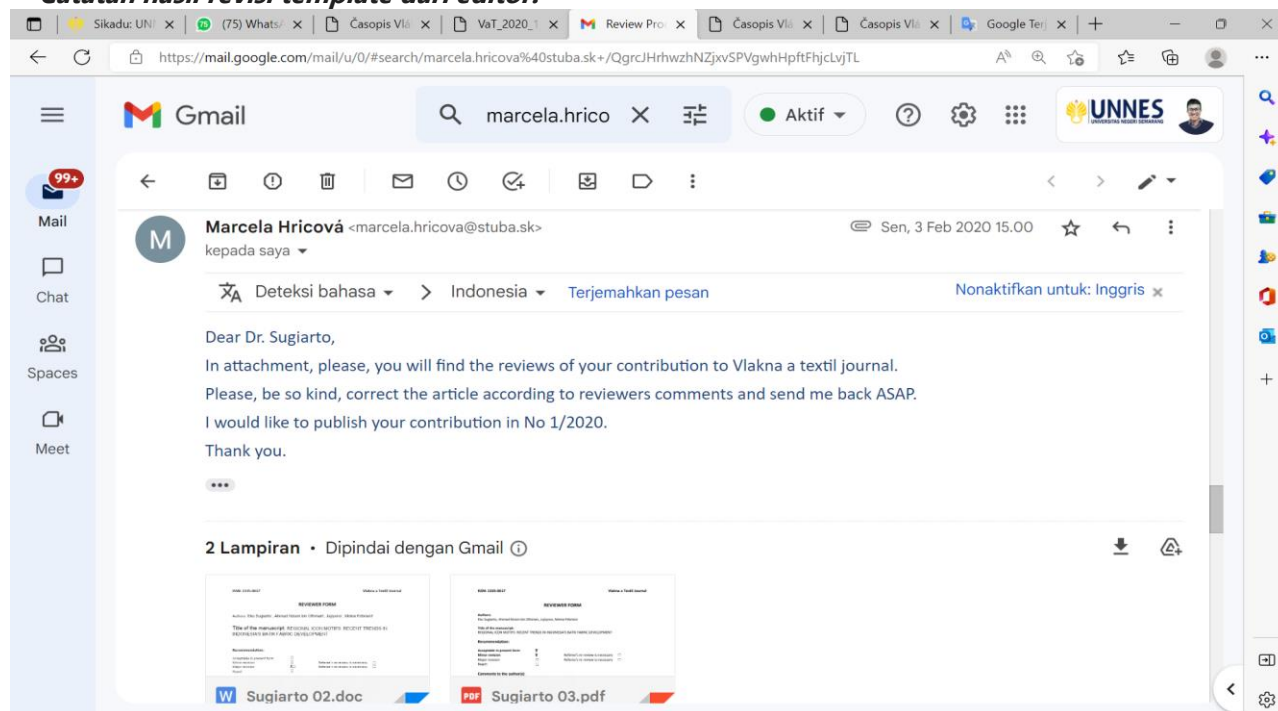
Sikadu: UN | (75) Whats | Časopis Vl | VaT_2020_ | Review Pro | Časopis Vl | Časopis Vl | Google Ter

https://mail.google.com/mail/u/0/#search/marcela.hricova%40stuba.sk+/QgrcJHrhwzhNZjxvSPVgwhHpftFhjcLvjTL

Gmail

marcela.hrico

Aktif

UNNES UNIVERSITAS NEGERI SEMARANG

99+

Mail

Chat

Spaces

Meet

Marcela Hricová <marcela.hricova@stuba.sk>

kepada saya

Sen, 3 Feb 2020 15.00

Deteksi bahasa > Indonesia Terjemahkan pesan

Nonaktifkan untuk: Inggris

Dear Dr. Sugiarto,

In attachment, please, you will find the reviews of your contribution to Vlakna a textil journal.

Please, be so kind, correct the article according to reviewers comments and send me back ASAP.

I would like to publish your contribution in No 1/2020.

Thank you.

2 Lampiran • Dipindai dengan Gmail

REVIEWER FORM

REVIEWER FORM

Sugiarto 02.doc

Sugiarto 03.pdf